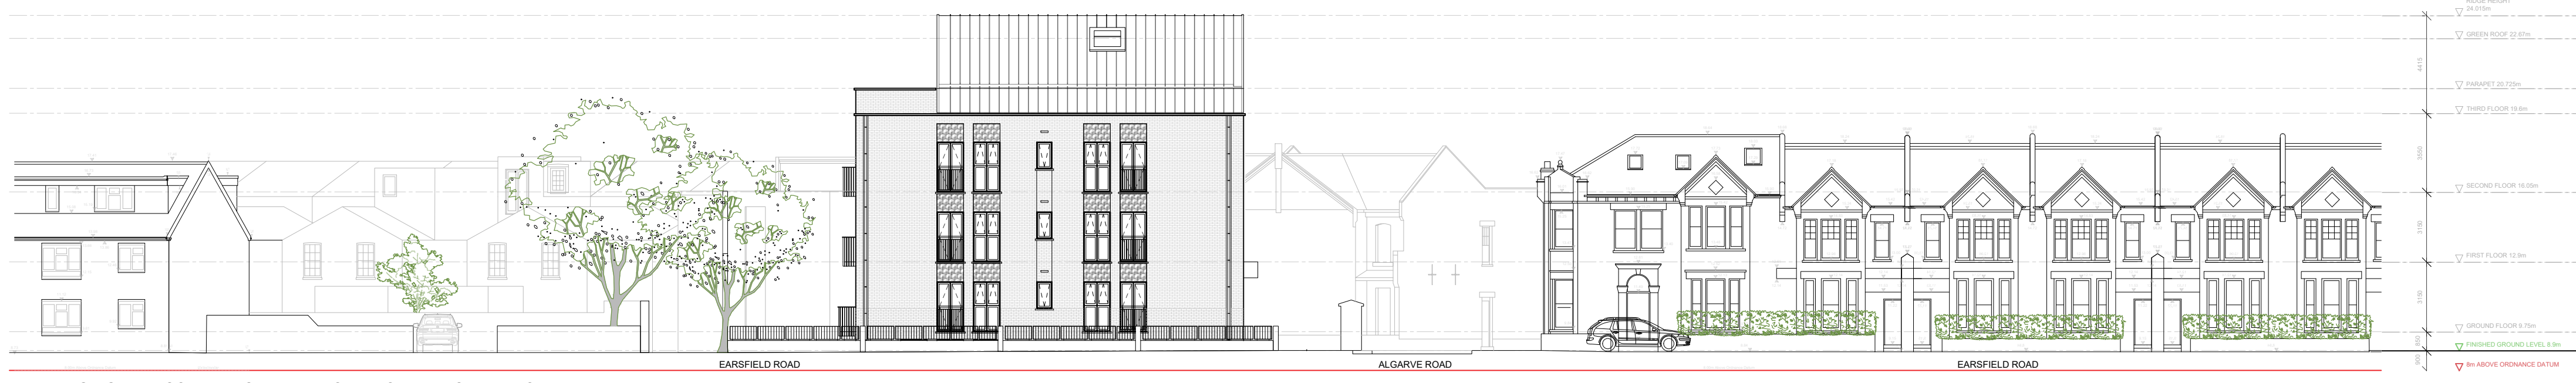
RIDGE HEIGHT 24.015m

GREEN ROOF 22.67m

PARAPET 20.725m

THIRD FLOOR 19.6m

SECOND FLOOR 16.05m

FIRST FLOOR 12.9m

GROUND FLOOR 9.75m

FINISHED GROUND LEVEL 8.9m

8m ABOVE ORDNANCE DATUM

4415

3550

3150

3150

850

900

EARSFIELD ROAD

ALGARVE ROAD

EARSFIELD ROAD